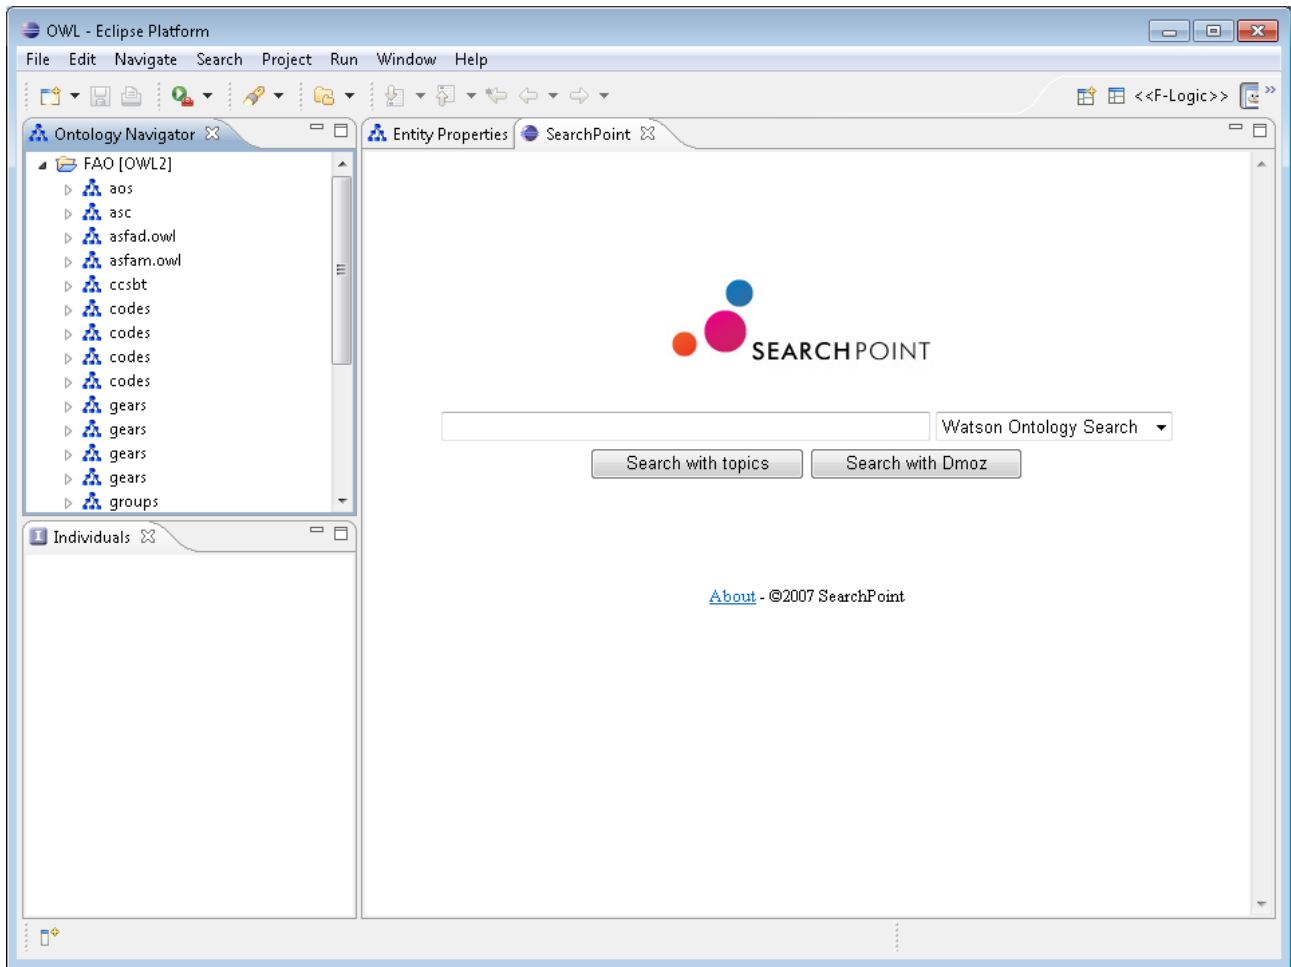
OWL - Eclipse Platform

File Edit Navigate Search Project Run Window Help

<<F-Logic>>

Ontology Navigator

FAO [OWL2]
aos
asc
asfad.owl
asfam.owl
ccsbt
codes
codes
codes
codes
gears
gears
gears
gears
groups

Individuals

Entity Properties

SearchPoint

SEARCHPOINT

Watson Ontology Search

Search with topics

Search with Dmoz

About - ©2007 SearchPoint